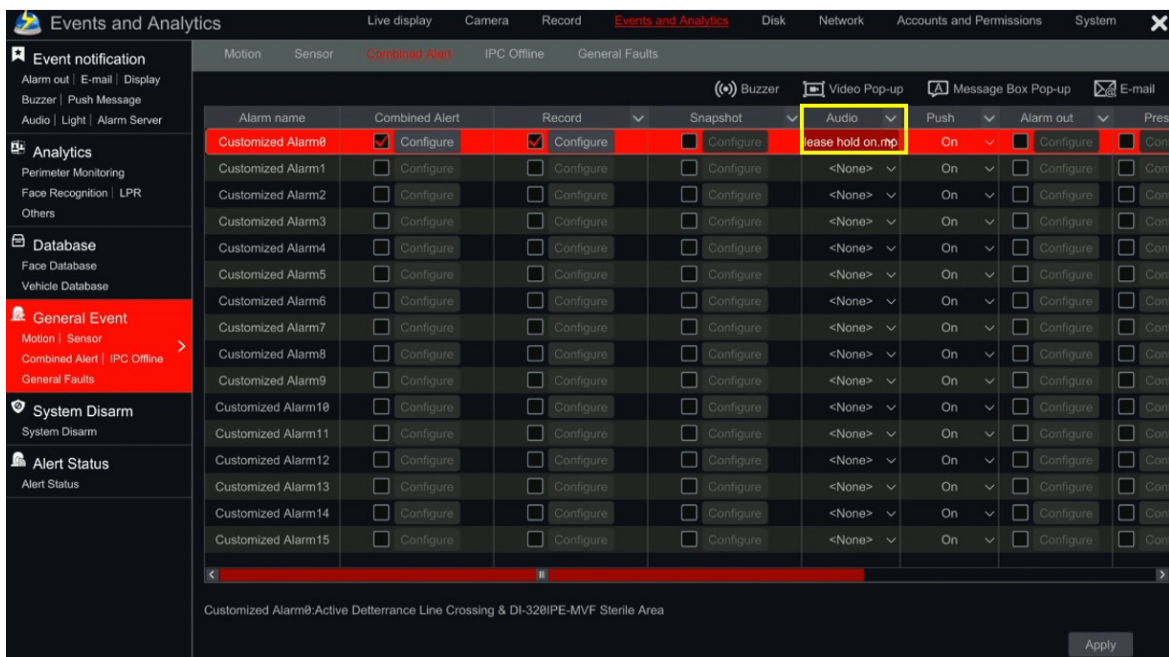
Events and Analytics

Live display Camera Record Events and Analytics Disk Network Accounts and Permissions System

Event notification
Alarm out | E-mail | Display
Buzzer | Push Message
Audio | Light | Alarm Server

Analytics
Perimeter Monitoring
Face Recognition | LPR
Others

Database
Face Database
Vehicle Database

General Event
Motion | Sensor
Combined Alert | IPC Offline
General Faults

System Disarm
System Disarm

Alert Status
Alert Status

Motion Sensor Combined Alert IPC Offline General Faults

Buzzer Video Pop-up Message Box Pop-up E-mail

| Alarm name | Combined Alert | Record | Snapshot | Audio | Push | Alarm out | Pres |
|---|---|---|---|---|---|---|---|
| Customized Alarm0 | Configure | Configure | Configure | lease hold on.mp | On | Configure | Con |
| Customized Alarm1 | Configure | Configure | Configure | <None> | On | Configure | Con |
| Customized Alarm2 | Configure | Configure | Configure | <None> | On | Configure | Con |
| Customized Alarm3 | Configure | Configure | Configure | <None> | On | Configure | Con |
| Customized Alarm4 | Configure | Configure | Configure | <None> | On | Configure | Con |
| Customized Alarm5 | Configure | Configure | Configure | <None> | On | Configure | Con |
| Customized Alarm6 | Configure | Configure | Configure | <None> | On | Configure | Con |
| Customized Alarm7 | Configure | Configure | Configure | <None> | On | Configure | Con |
| Customized Alarm8 | Configure | Configure | Configure | <None> | On | Configure | Con |
| Customized Alarm9 | Configure | Configure | Configure | <None> | On | Configure | Con |
| Customized Alarm10 | Configure | Configure | Configure | <None> | On | Configure | Con |
| Customized Alarm11 | Configure | Configure | Configure | <None> | On | Configure | Con |
| Customized Alarm12 | Configure | Configure | Configure | <None> | On | Configure | Con |
| Customized Alarm13 | Configure | Configure | Configure | <None> | On | Configure | Con |
| Customized Alarm14 | Configure | Configure | Configure | <None> | On | Configure | Con |
| Customized Alarm15 | Configure | Configure | Configure | <None> | On | Configure | Con |

Customized Alarm0:Active Detterrance Line Crossing & DI-320IPE-MVF Sterile Area

Apply